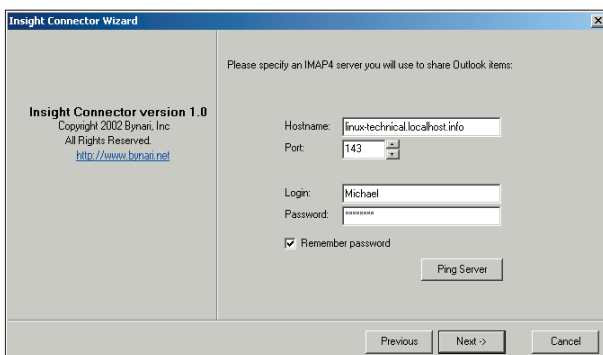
Insight Connector Wizard

×

Insight Connector version 1.0
Copyright 2002 Bynari, Inc
All Rights Reserved.
http://www.bynari.net

Please specify an IMAP4 server you will use to share Outlook items:

Hostname: linux-technical.localhost.info
Port: 143

Login: Michael
Password: ********

Remember password

Ping Server

Previous
Next ->
Cancel